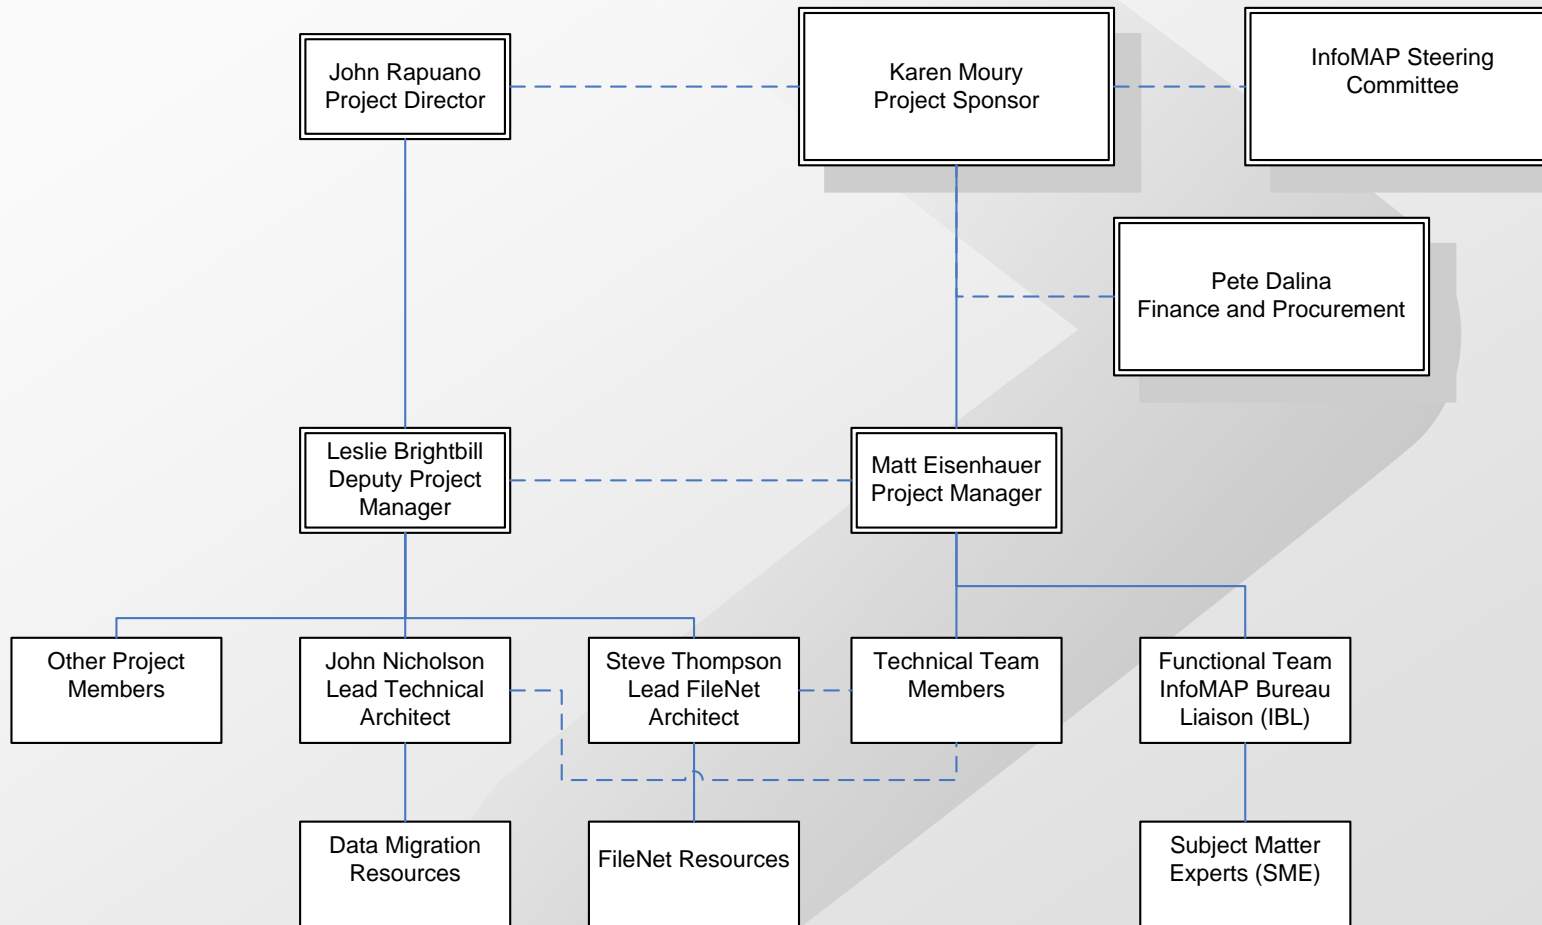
John Rapuano
Project Director

Karen Moury
Project Sponsor

InfoMAP Steering Committee

Pete Dalina
Finance and Procurement

Leslie Brightbill
Deputy Project Manager

Matt Eisenhauer
Project Manager

Other Project Members

John Nicholson
Lead Technical Architect

Steve Thompson
Lead FileNet Architect

Technical Team Members

Functional Team
InfoMAP Bureau Liaison (IBL)

Data Migration Resources

FileNet Resources

Subject Matter Experts (SME)